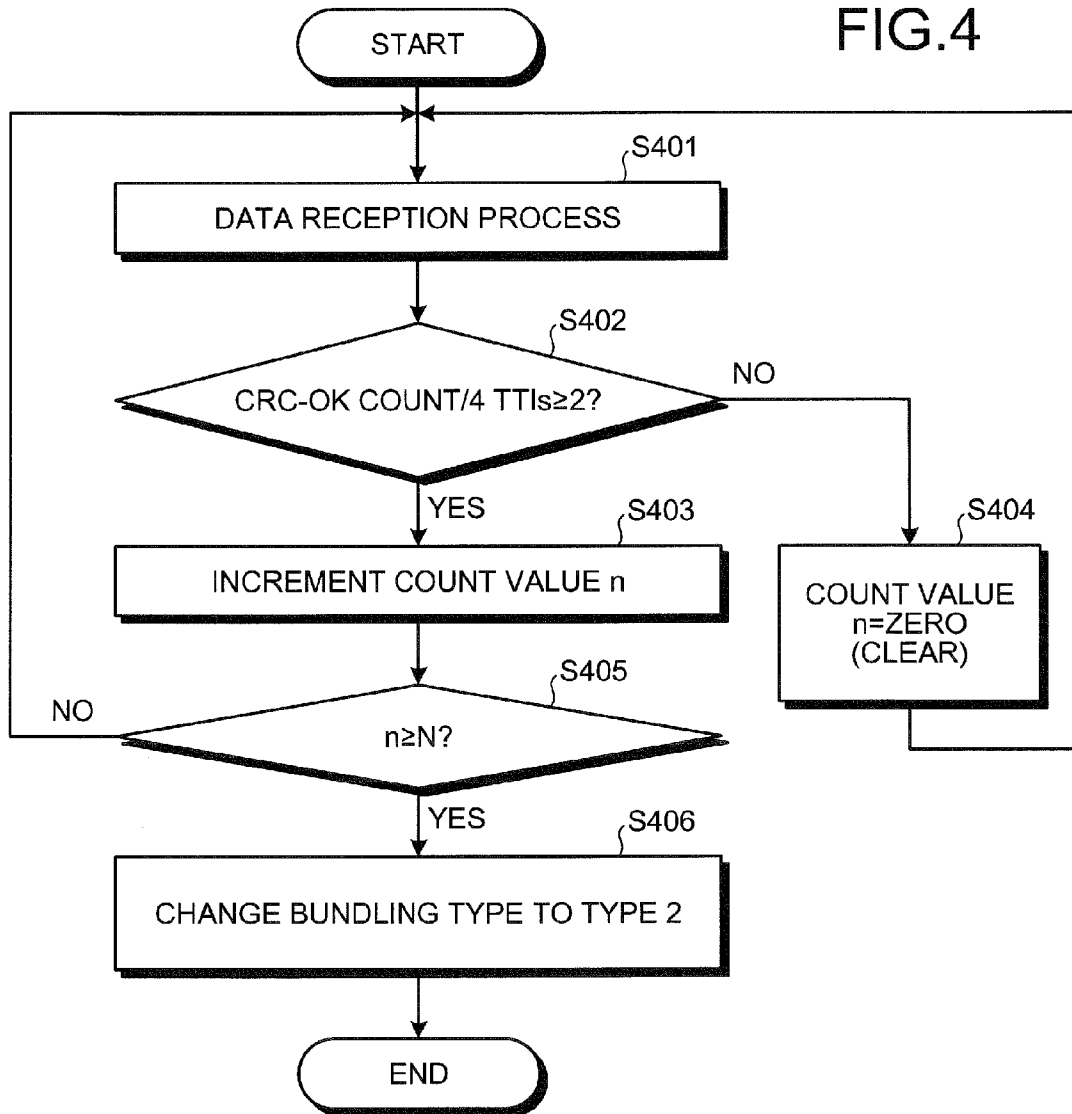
FIG.4

START

S401

DATA RECEPTION PROCESS

S402

CRC-OK COUNT/4 TTIs≥2?

NO

YES

S403

INCREMENT COUNT VALUE n

S404

COUNT VALUE n=ZERO (CLEAR)

S405

NO

n≥N?

YES

S406

CHANGE BUNDLING TYPE TO TYPE 2

END